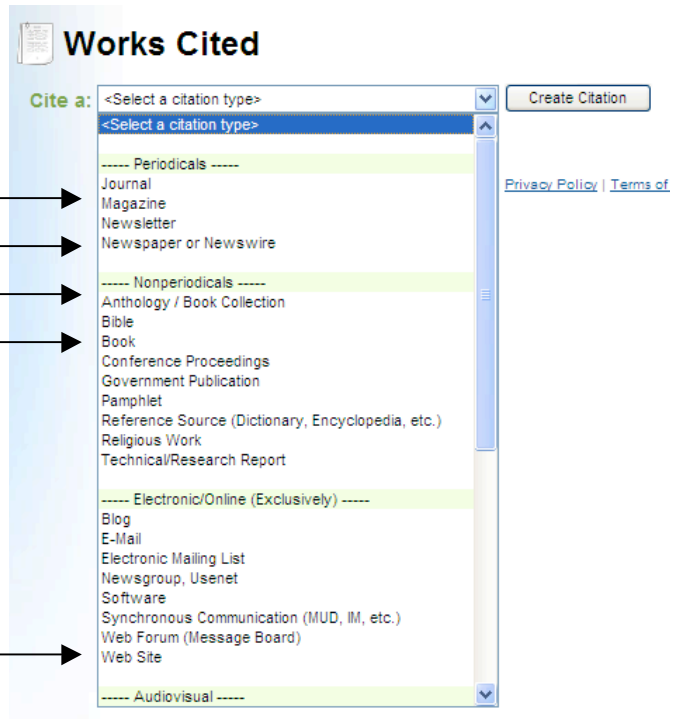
Works Cited

Cite a: <Select a citation type> Create Citation

<Select a citation type>

----- Periodicals -----
Journal
Magazine
Newsletter
Newspaper or Newswire

----- Nonperiodicals -----
Anthology / Book Collection
Bible
Book
Conference Proceedings
Government Publication
Pamphlet
Reference Source (Dictionary, Encyclopedia, etc.)
Religious Work
Technical/Research Report

----- Electronic/Online (Exclusively) -----
Blog
E-Mail
Electronic Mailing List
Newsgroup, Usenet
Software
Synchronous Communication (MUD, IM, etc.)
Web Forum (Message Board)
Web Site

----- Audiovisual -----

Privacy Policy | Terms of